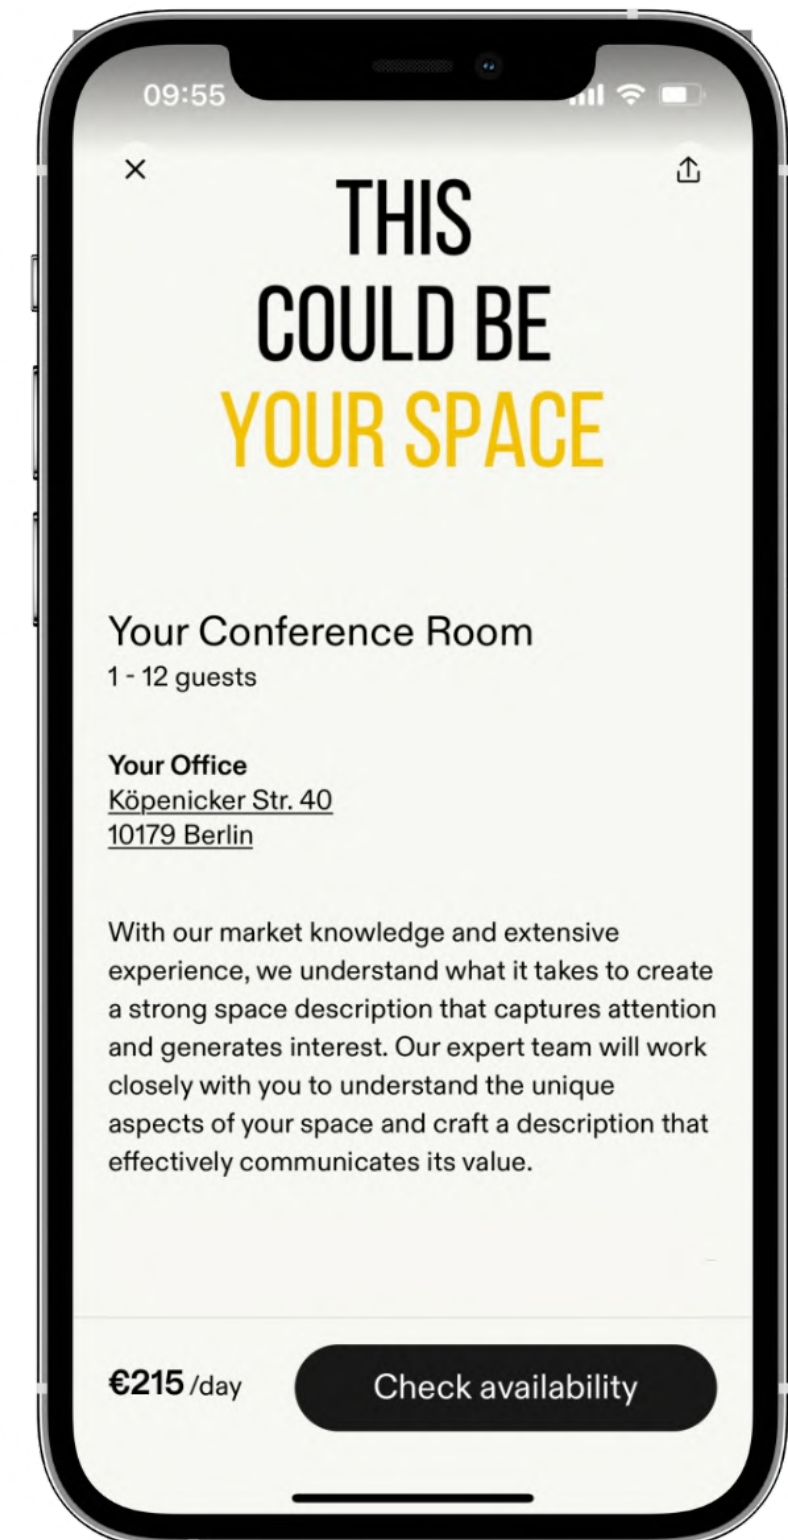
09:55

×

THIS
COULD BE
YOUR SPACE

Your Conference Room
1 - 12 guests

Your Office
Köpenicker Str. 40
10179 Berlin

With our market knowledge and extensive experience, we understand what it takes to create a strong space description that captures attention and generates interest. Our expert team will work closely with you to understand the unique aspects of your space and craft a description that effectively communicates its value.

€215 /day

Check availability